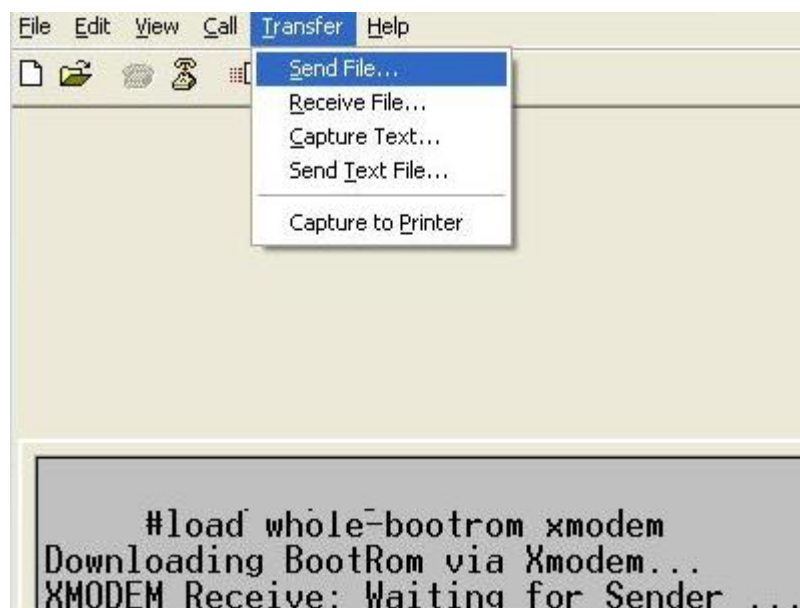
File Edit View Call Transfer Help

Send File...
Receive File...
Capture Text...
Send Text File...
Capture to Printer

#load whole-bootrom xmodem
Downloading BootRom via Xmodem...
XMODEM Receive: Waiting for Sender ...